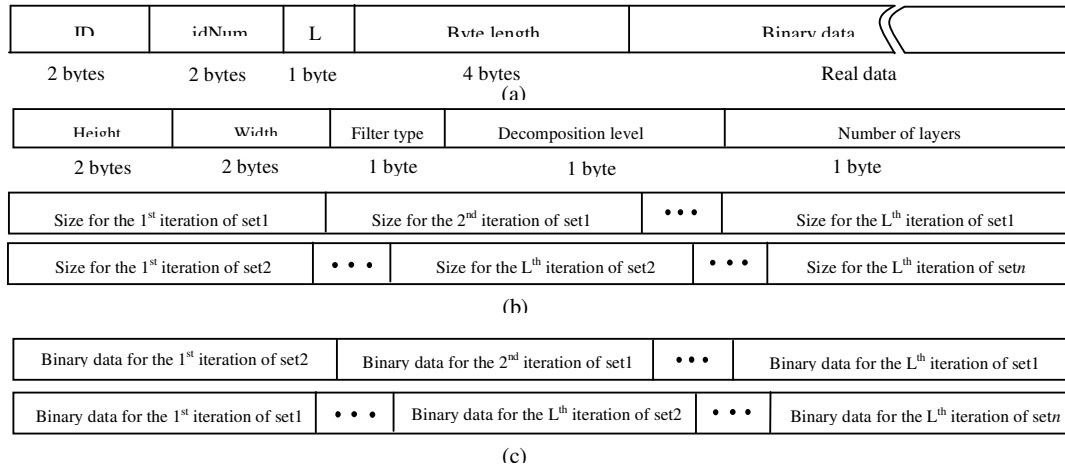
| ID | idNum | L | Byte length | Binary data |
|---|---|---|---|---|
| 2 bytes | 2 bytes | 1 byte | 4 bytes | Real data |

(a)

| Height | Width | Filter type | Decomposition level | Number of layers |
|---|---|---|---|---|
| 2 bytes | 2 bytes | 1 byte | 1 byte | 1 byte |

| Size for the 1$^{st}$ iteration of set1 | Size for the 2$^{nd}$ iteration of set1 | • • • | Size for the L$^{th}$ iteration of set1 |
|---|---|---|---|

| Size for the 1$^{st}$ iteration of set2 | • • • | Size for the L$^{th}$ iteration of set2 | • • • | Size for the L$^{th}$ iteration of set*n* |
|---|---|---|---|---|

(b)

| Binary data for the 1$^{st}$ iteration of set2 | Binary data for the 2$^{nd}$ iteration of set1 | • • • | Binary data for the L$^{th}$ iteration of set1 |
|---|---|---|---|

| Binary data for the 1$^{st}$ iteration of set1 | • • • | Binary data for the L$^{th}$ iteration of set2 | • • • | Binary data for the L$^{th}$ iteration of set*n* |
|---|---|---|---|---|

(c)